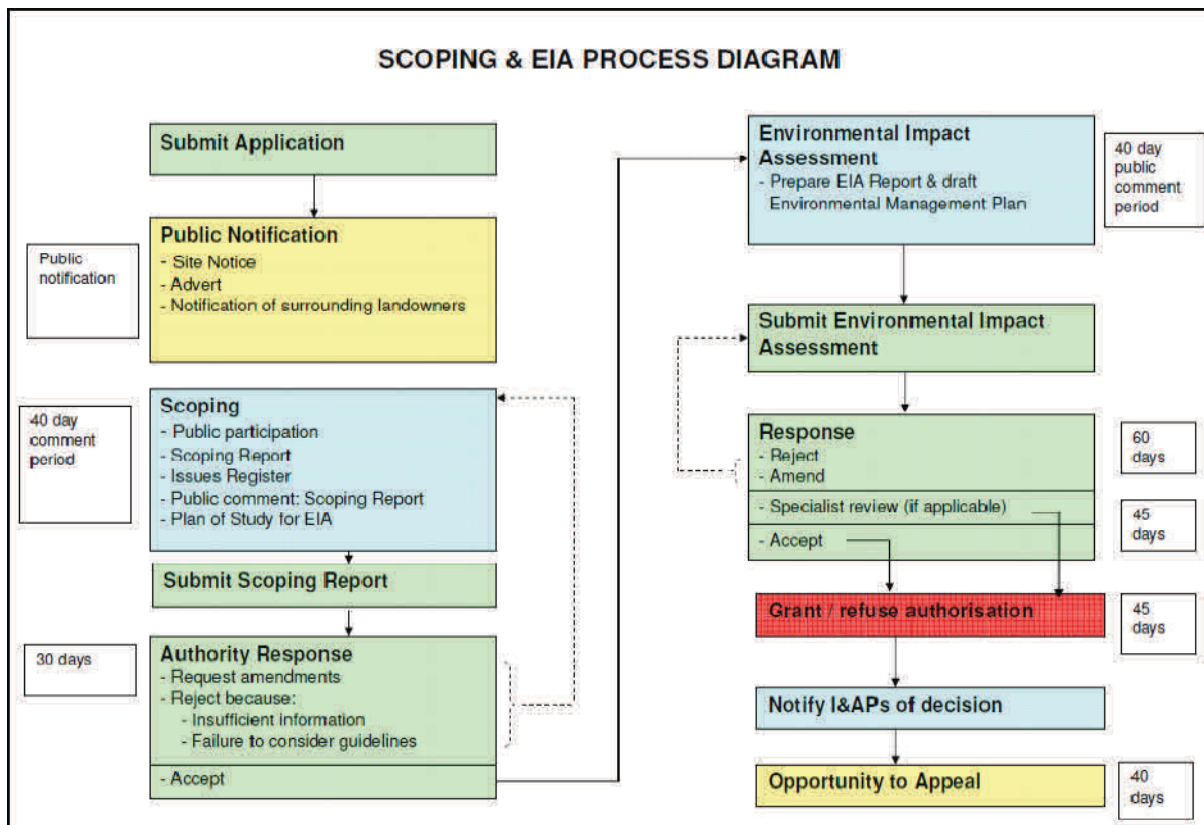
SCOPING & EIA PROCESS DIAGRAM

Submit Application

Public notification

Public Notification
- Site Notice
- Advert
- Notification of surrounding landowners

40 day comment period

Scoping
- Public participation
- Scoping Report
- Issues Register
- Public comment: Scoping Report
- Plan of Study for EIA

Submit Scoping Report

30 days

Authority Response
- Request amendments
- Reject because:
- Insufficient information
- Failure to consider guidelines
- Accept

Environmental Impact Assessment
- Prepare EIA Report & draft Environmental Management Plan

40 day public comment period

Submit Environmental Impact Assessment

Response
- Reject
- Amend
- Specialist review (if applicable)
- Accept

60 days

45 days

Grant / refuse authorisation

45 days

Notify I&APs of decision

Opportunity to Appeal

40 days